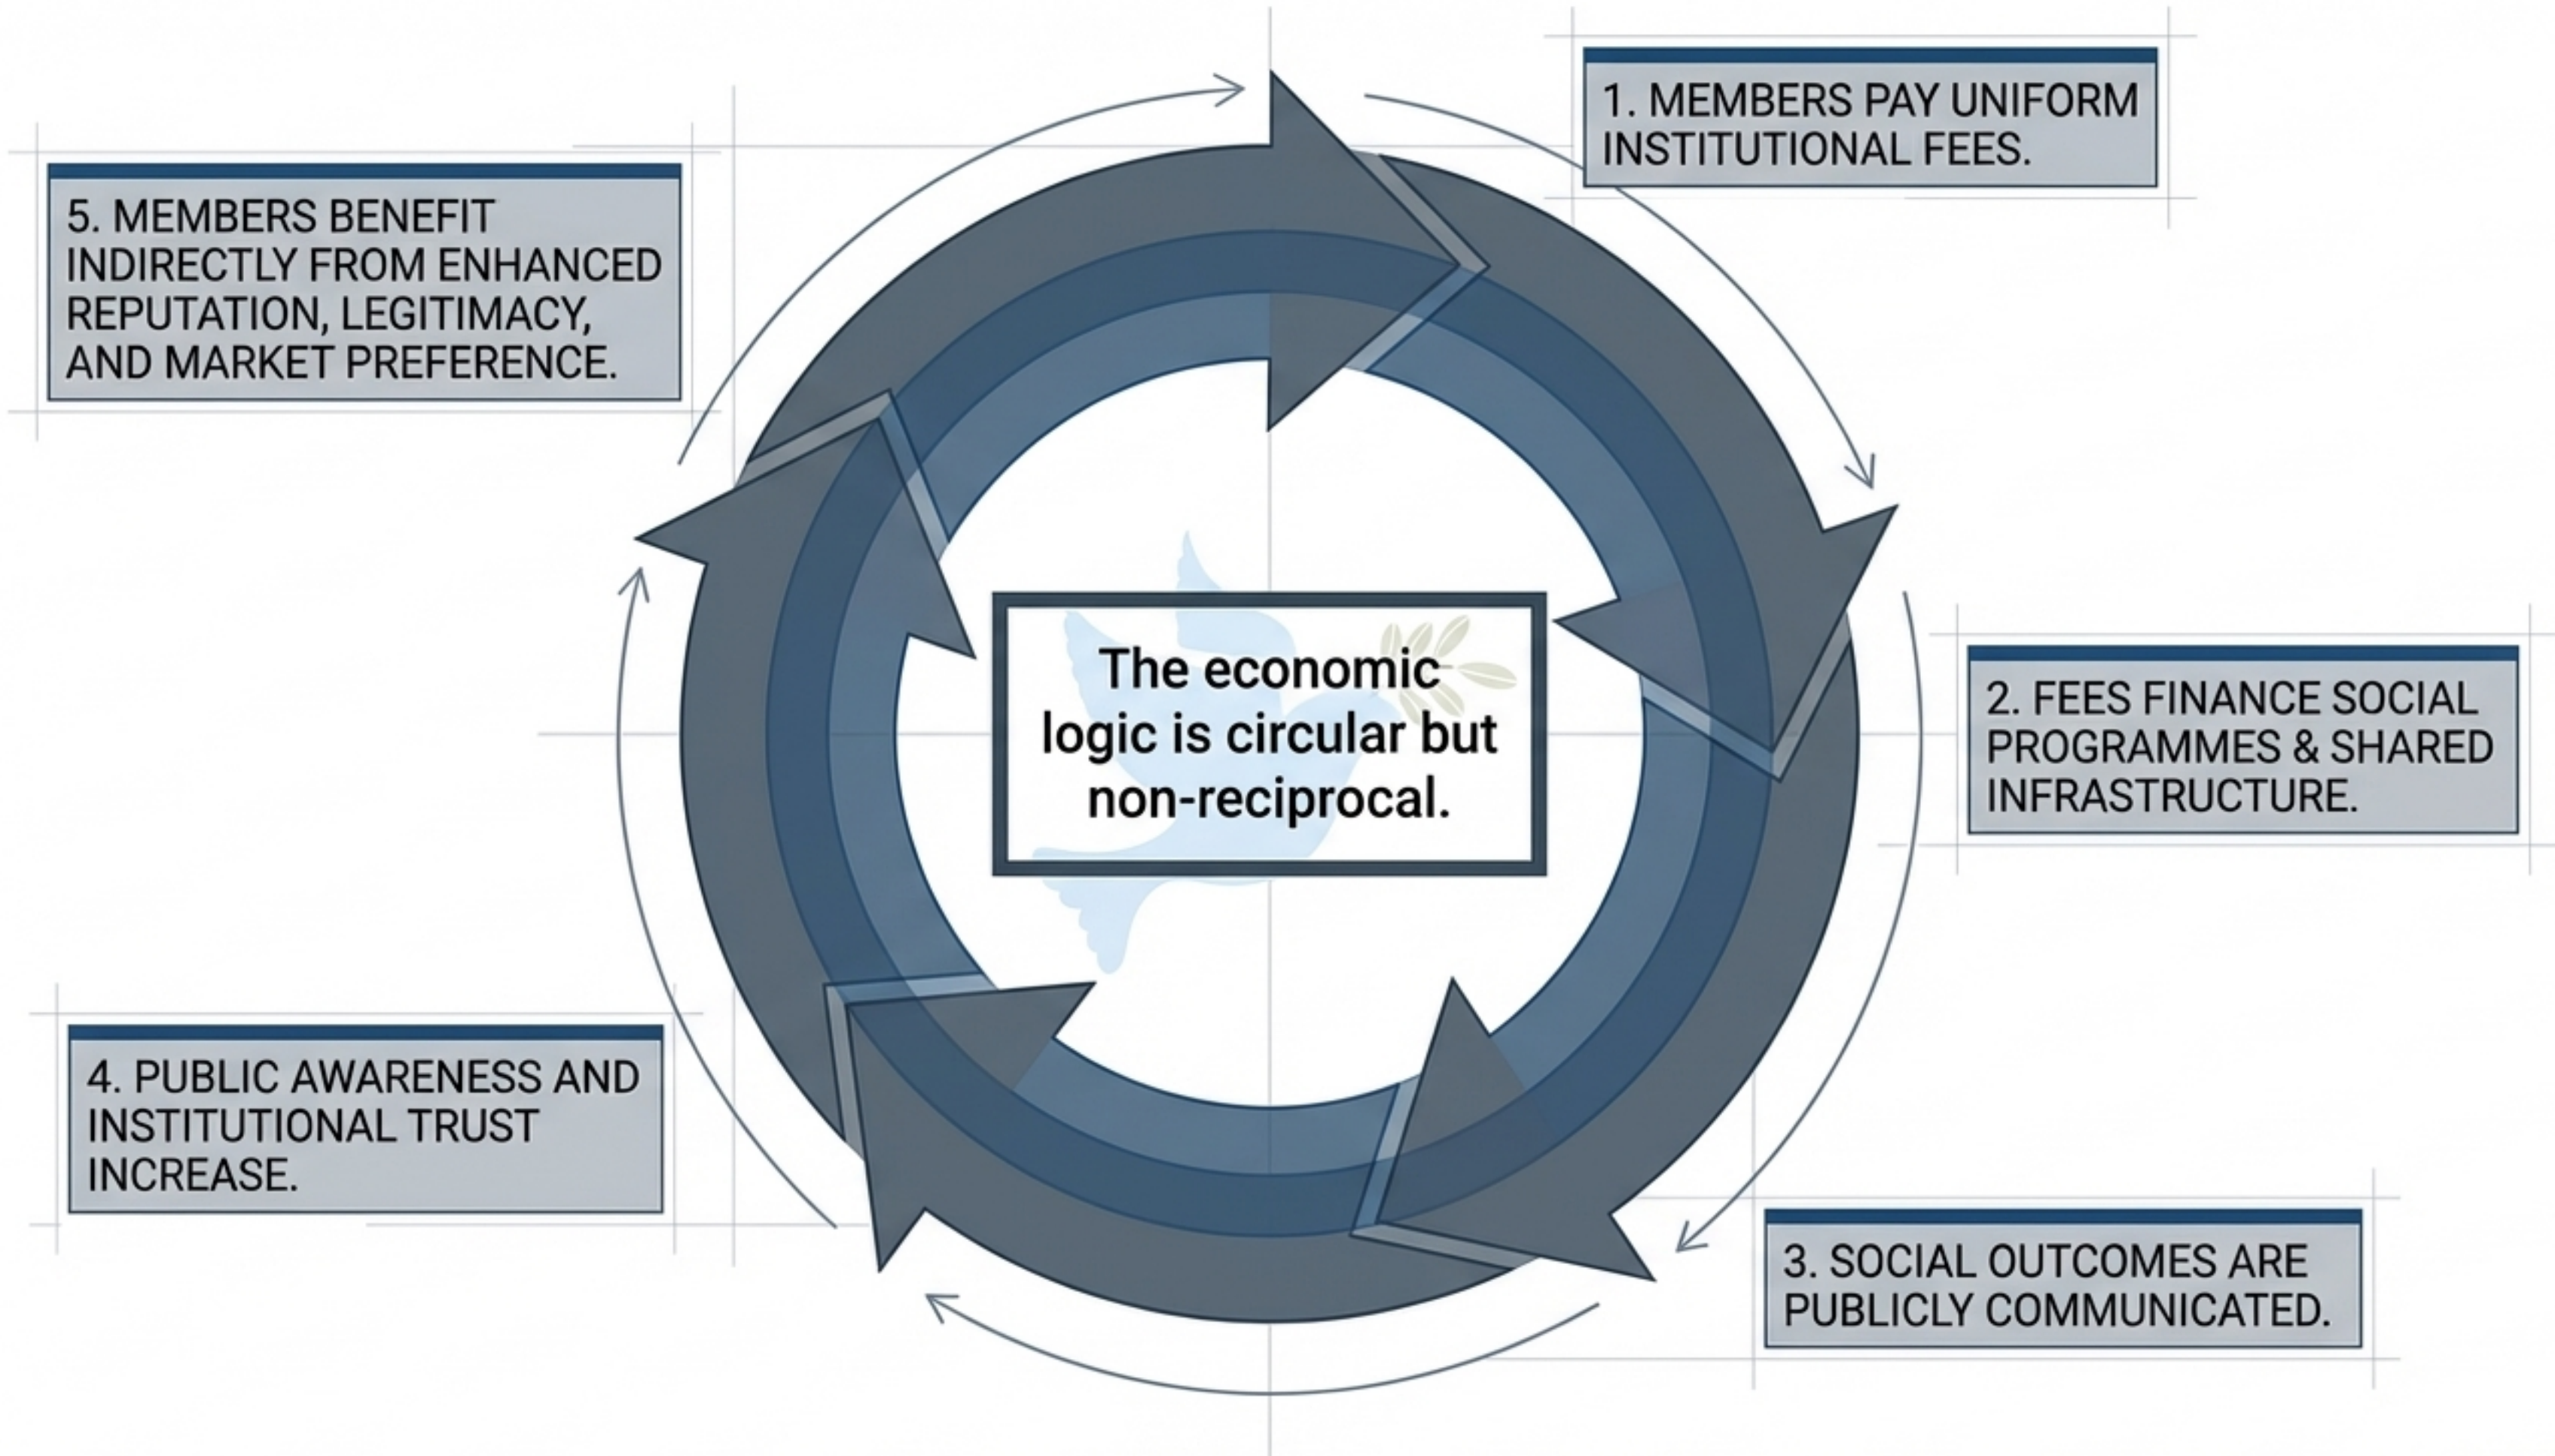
1. MEMBERS PAY UNIFORM INSTITUTIONAL FEES.

2. FEES FINANCE SOCIAL PROGRAMMES & SHARED INFRASTRUCTURE.

3. SOCIAL OUTCOMES ARE PUBLICLY COMMUNICATED.

4. PUBLIC AWARENESS AND INSTITUTIONAL TRUST INCREASE.

5. MEMBERS BENEFIT INDIRECTLY FROM ENHANCED REPUTATION, LEGITIMACY, AND MARKET PREFERENCE.

The economic logic is circular but non-reciprocal.